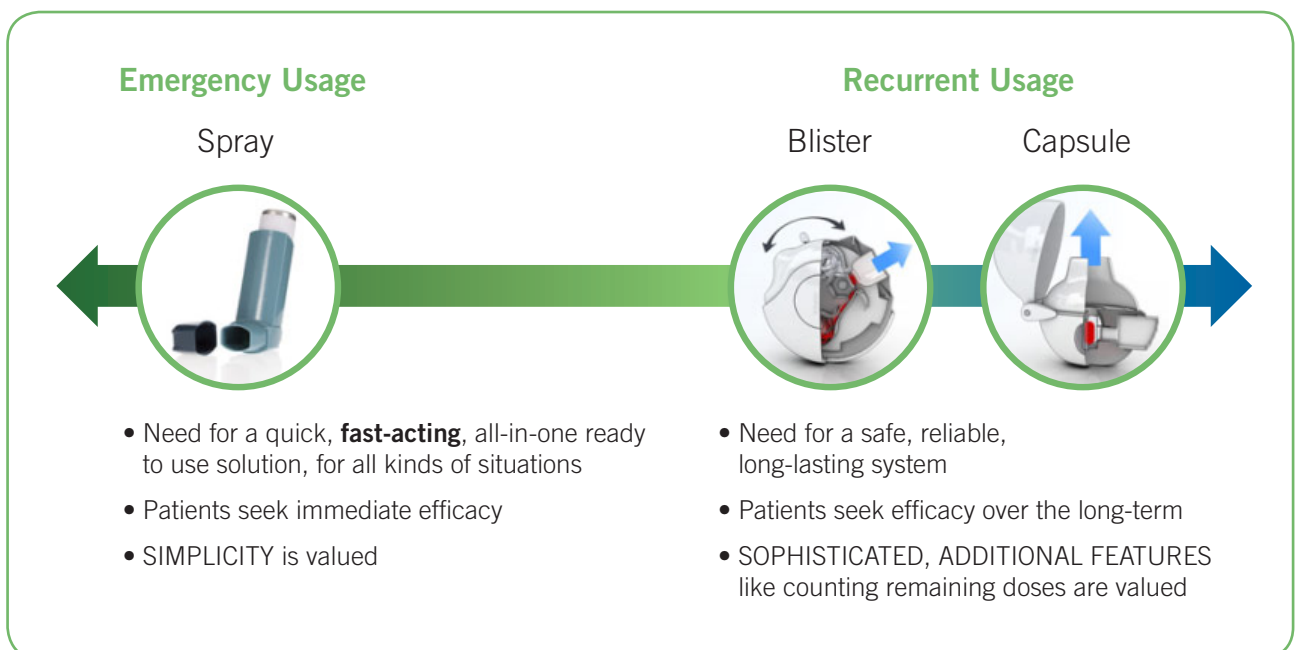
Emergency Usage

Spray

Recurrent Usage

Blister

Capsule

• Need for a quick, **fast-acting**, all-in-one ready to use solution, for all kinds of situations

• Patients seek immediate efficacy

• SIMPLICITY is valued

• Need for a safe, reliable, long-lasting system

• Patients seek efficacy over the long-term

• SOPHISTICATED, ADDITIONAL FEATURES like counting remaining doses are valued